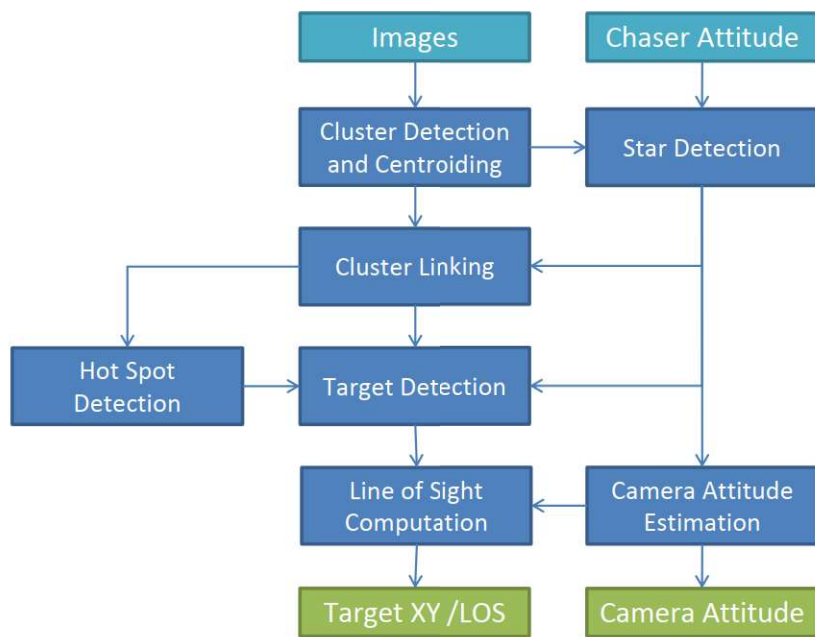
Images

Chaser Attitude

Cluster Detection and Centroiding

Star Detection

Cluster Linking

Hot Spot Detection

Target Detection

Line of Sight Computation

Camera Attitude Estimation

Target XY /LOS

Camera Attitude